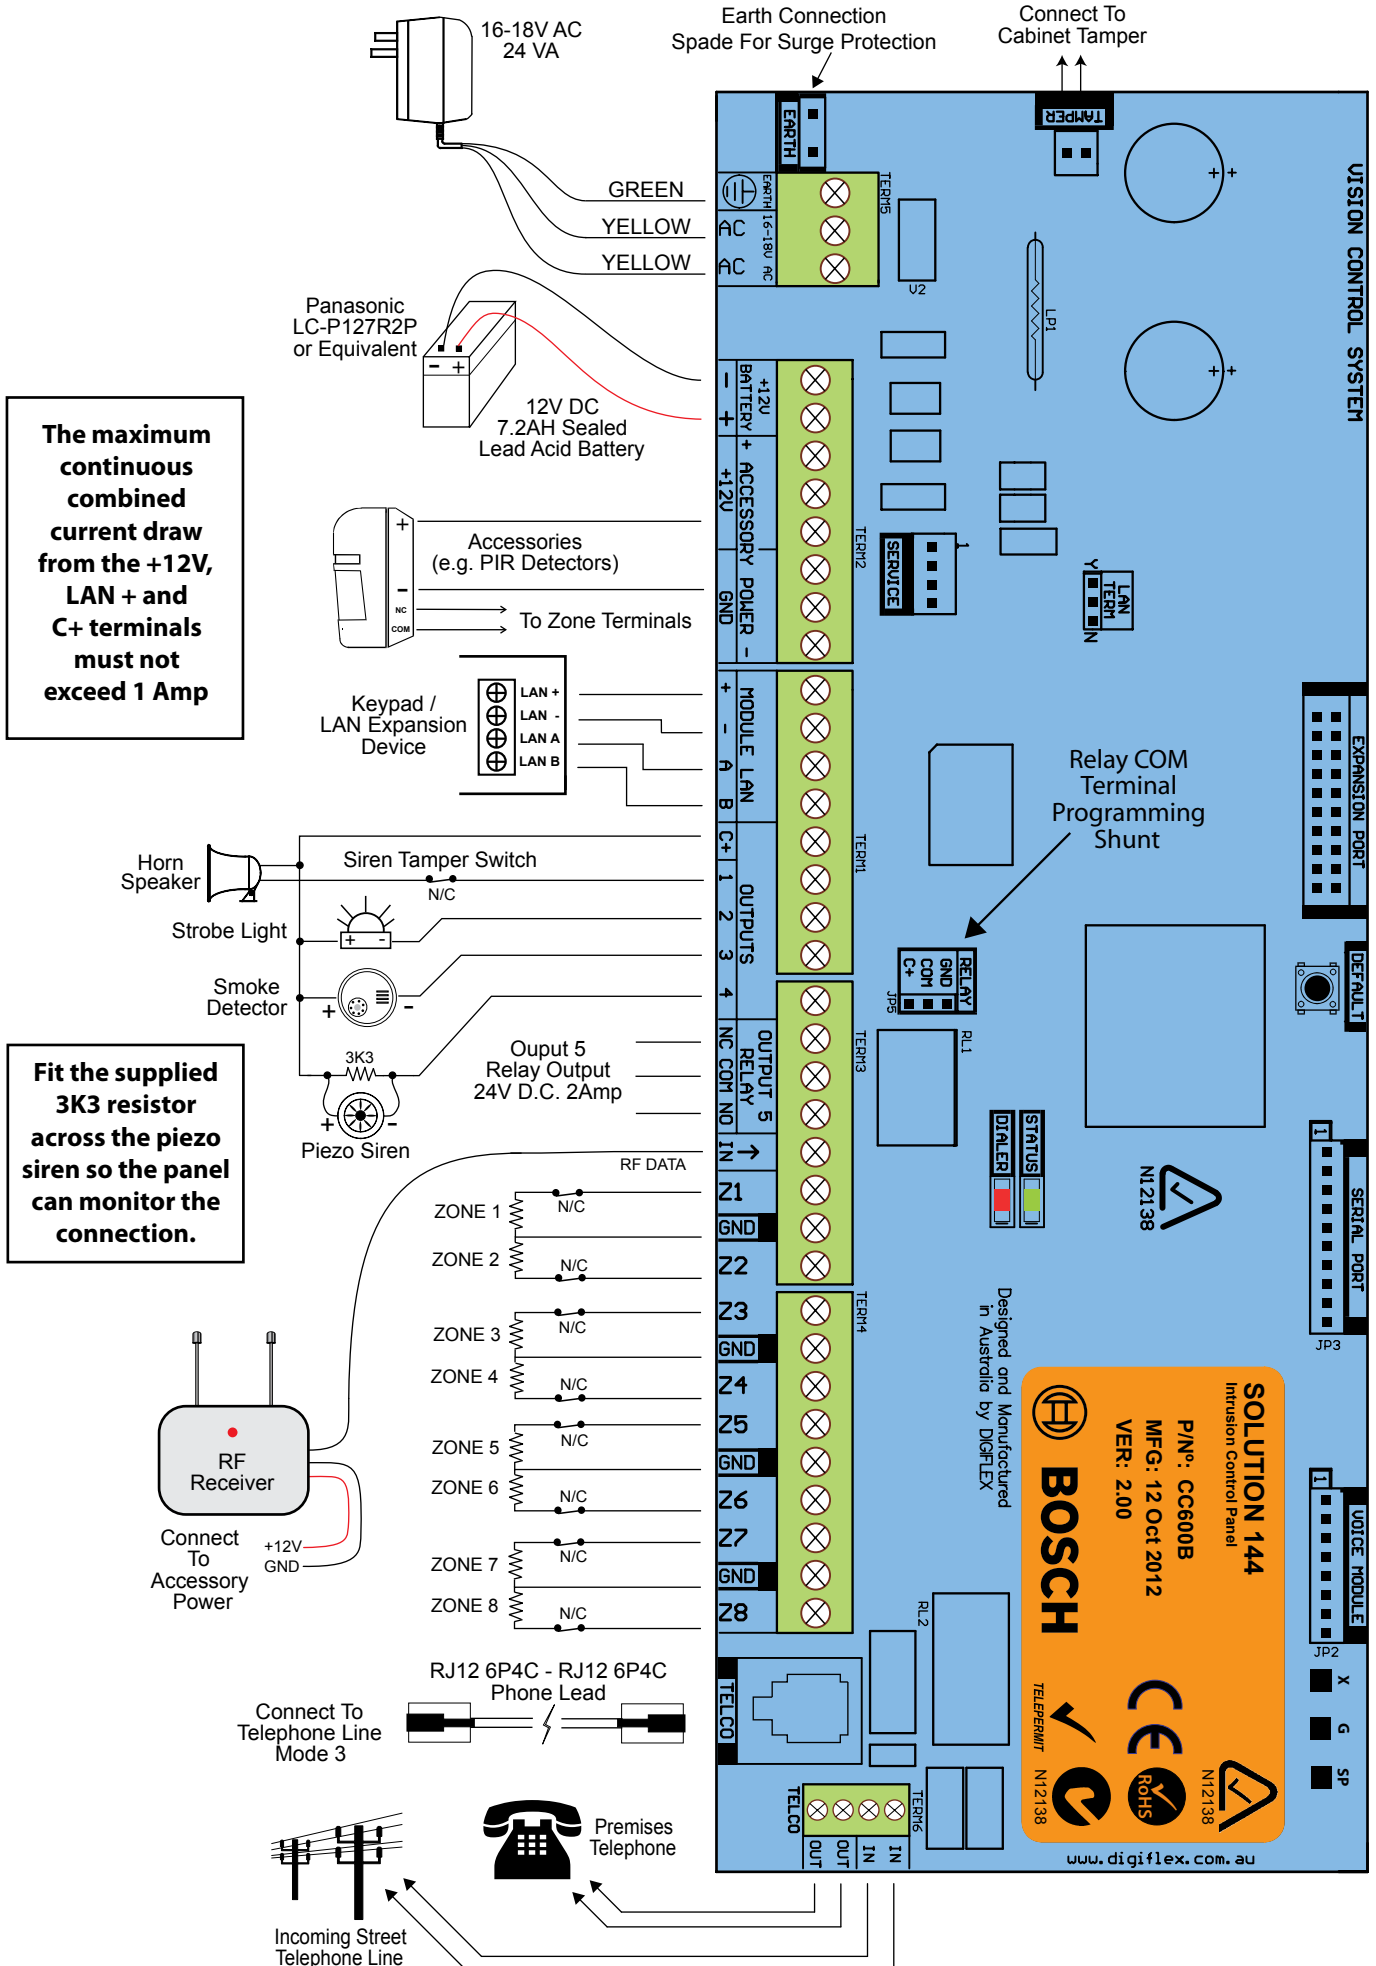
16-18V AC
24 VA

Earth Connection
Spade For Surge Protection

Connect To
Cabinet Tamper

GREEN
YELLOW
YELLOW

Panasonic
LC-P127R2P
or Equivalent

12V DC
7.2AH Sealed
Lead Acid Battery

The maximum continuous combined current draw from the +12V, LAN + and C+ terminals must not exceed 1 Amp

Accessories
(e.g. PIR Detectors)

NC
COM
To Zone Terminals

Keypad /
LAN Expansion
Device

LAN +
LAN -
LAN A
LAN B

Horn
Speaker

Siren Tamper Switch
N/C

Strobe Light

Smoke
Detector

Fit the supplied 3K3 resistor across the piezo siren so the panel can monitor the connection.

3K3
Piezo Siren

Ouput 5
Relay Output
24V D.C. 2Amp

RF DATA

ZONE 1
N/C
ZONE 2
N/C
ZONE 3
N/C
ZONE 4
N/C
ZONE 5
N/C
ZONE 6
N/C
ZONE 7
N/C
ZONE 8
N/C

RF
Receiver

Connect
To
Accessory
Power

+12V
GND

RJ12 6P4C - RJ12 6P4C
Phone Lead

Connect To
Telephone Line
Mode 3

Premises
Telephone

Incoming Street
Telephone Line

EARTH
TAMPER
VISION CONTROL SYSTEM
EARTH 16-18V AC
AC
AC
TERM5
V2
LP1
+12V BATTERY
+ ACCESSORY POWER -
+12V
GND
TERM2
SERVICE
LAN TERM
Y
N
EXPANSION PORT
+ - A B
MODULE LAN
C+ 1 2 3 4
OUTPUTS
TERM1

Relay COM
Terminal
Programming
Shunt

RELAY
GND
COM
C+
JP5
DEFAULT
NC COM NO
OUTPUT 5 RELAY
TERM3
RL1
IN →
Z1
GND
Z2
DIALER
STATUS
N12138
SERIAL PORT
JP3
Z3
GND
Z4
Z5
GND
Z6
Z7
GND
Z8
TERM4

Designed and Manufactured in Australia by DIGIFLEX

SOLUTION 144
Intrusion Control Panel
P/N: CC600B
MFG: 12 Oct 2012
VER: 2.00
BOSCH
TELEPERMIT
N12138
RoHS
N12138

VOICE MODULE
JP2
X
G
SP
RL2
TELCO
TELCO
OUT OUT IN IN
TERM6
www.digiflex.com.au